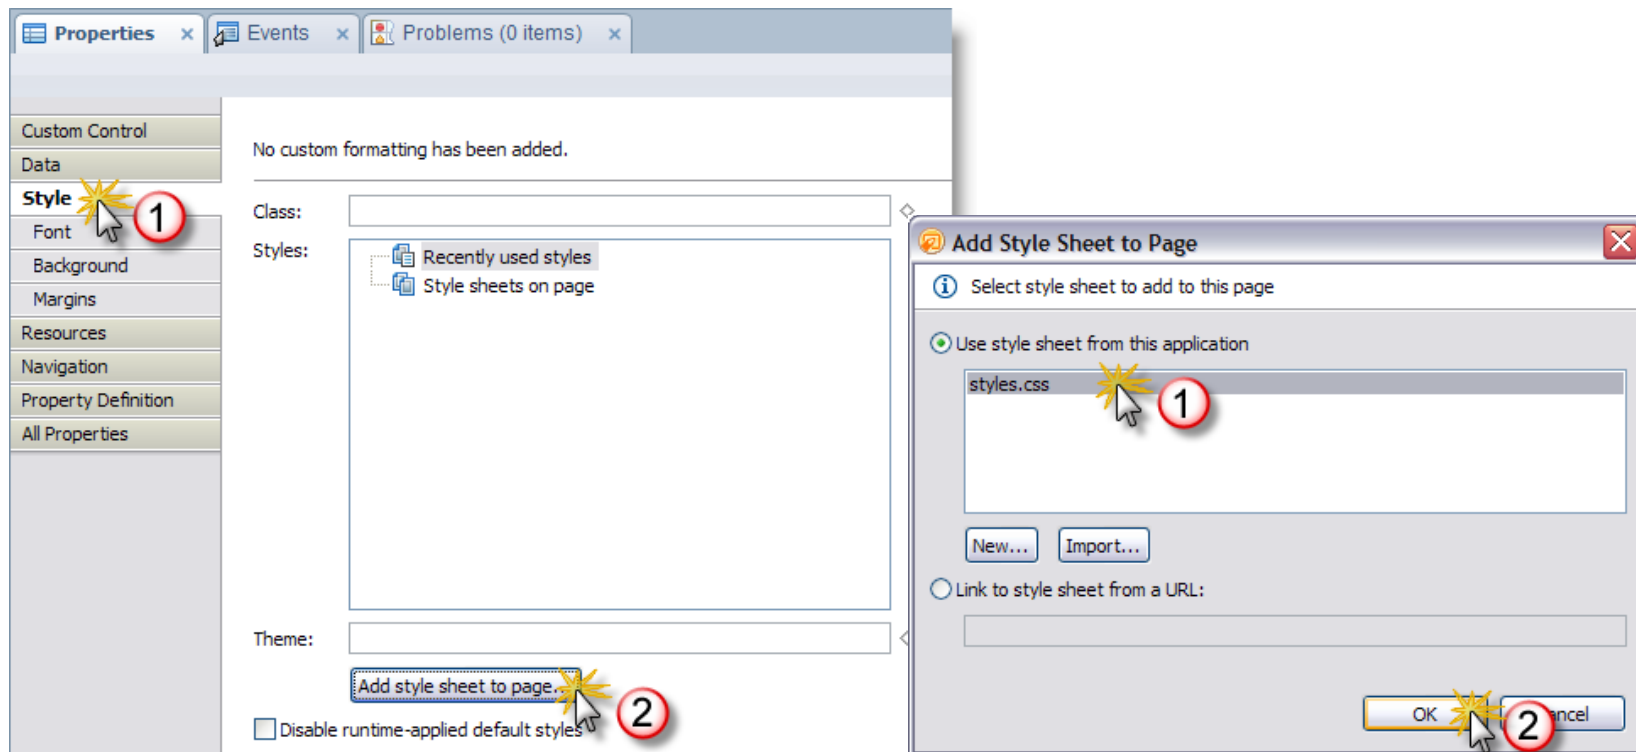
Properties × Events × Problems (0 items) ×

Custom Control
Data
Style
Font
Background
Margins
Resources
Navigation
Property Definition
All Properties

1

No custom formatting has been added.

Class:

Styles:

Recently used styles
Style sheets on page

Theme:

Add style sheet to page...

2

Disable runtime-applied default styles

Add Style Sheet to Page

Select style sheet to add to this page

Use style sheet from this application

styles.css

1

New... Import...

Link to style sheet from a URL:

OK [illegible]ncel

2